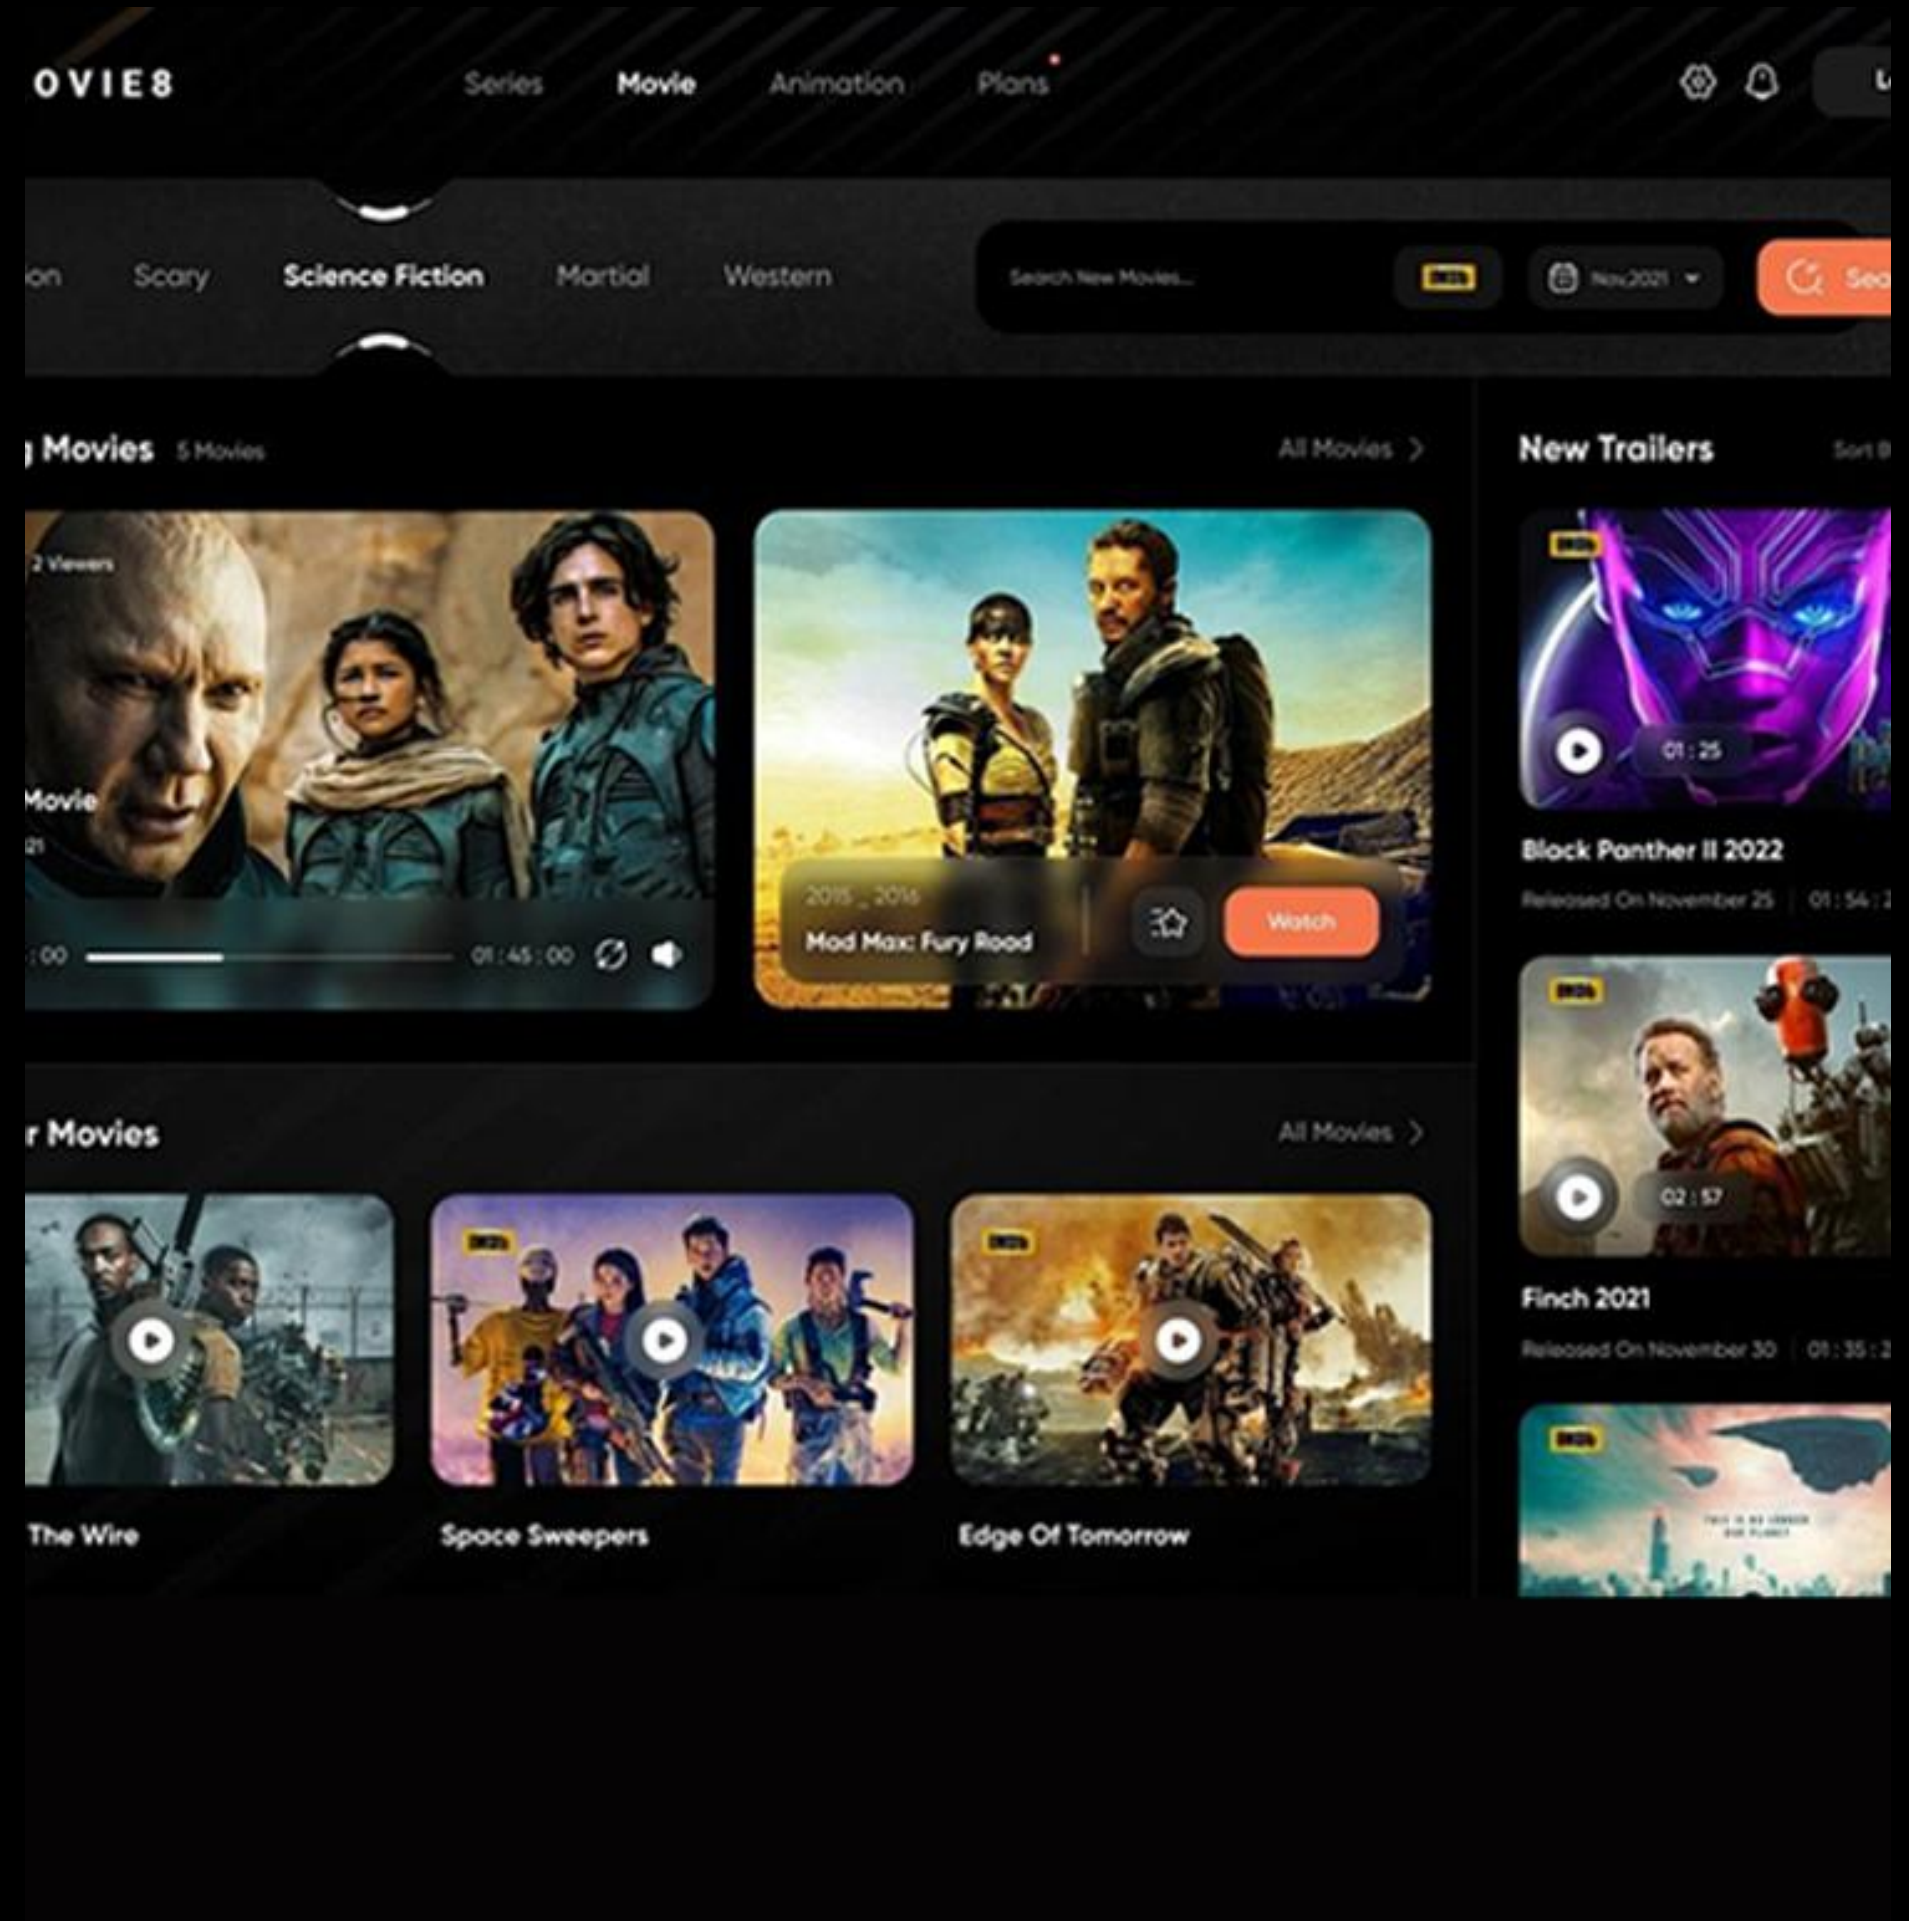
OVIE8

Series Movie Animation Plans

ion Scary Science Fiction Martial Western

Search New Movies...

IMDb

Nov2021

Sea

Movies 5 Movies

All Movies

2 Viewers

Movie

21

:00 01:45:00

2015 _ 2016

Mad Max: Fury Road

Watch

New Trailers

Sort B

IMDb

01 : 25

Black Panther II 2022

Released On November 25 | 01 : 54 : 2

IMDb

02 : 57

Finch 2021

Released On November 30 | 01 : 35 : 2

IMDb

r Movies

All Movies

IMDb

IMDb

The Wire

Space Sweepers

Edge Of Tomorrow